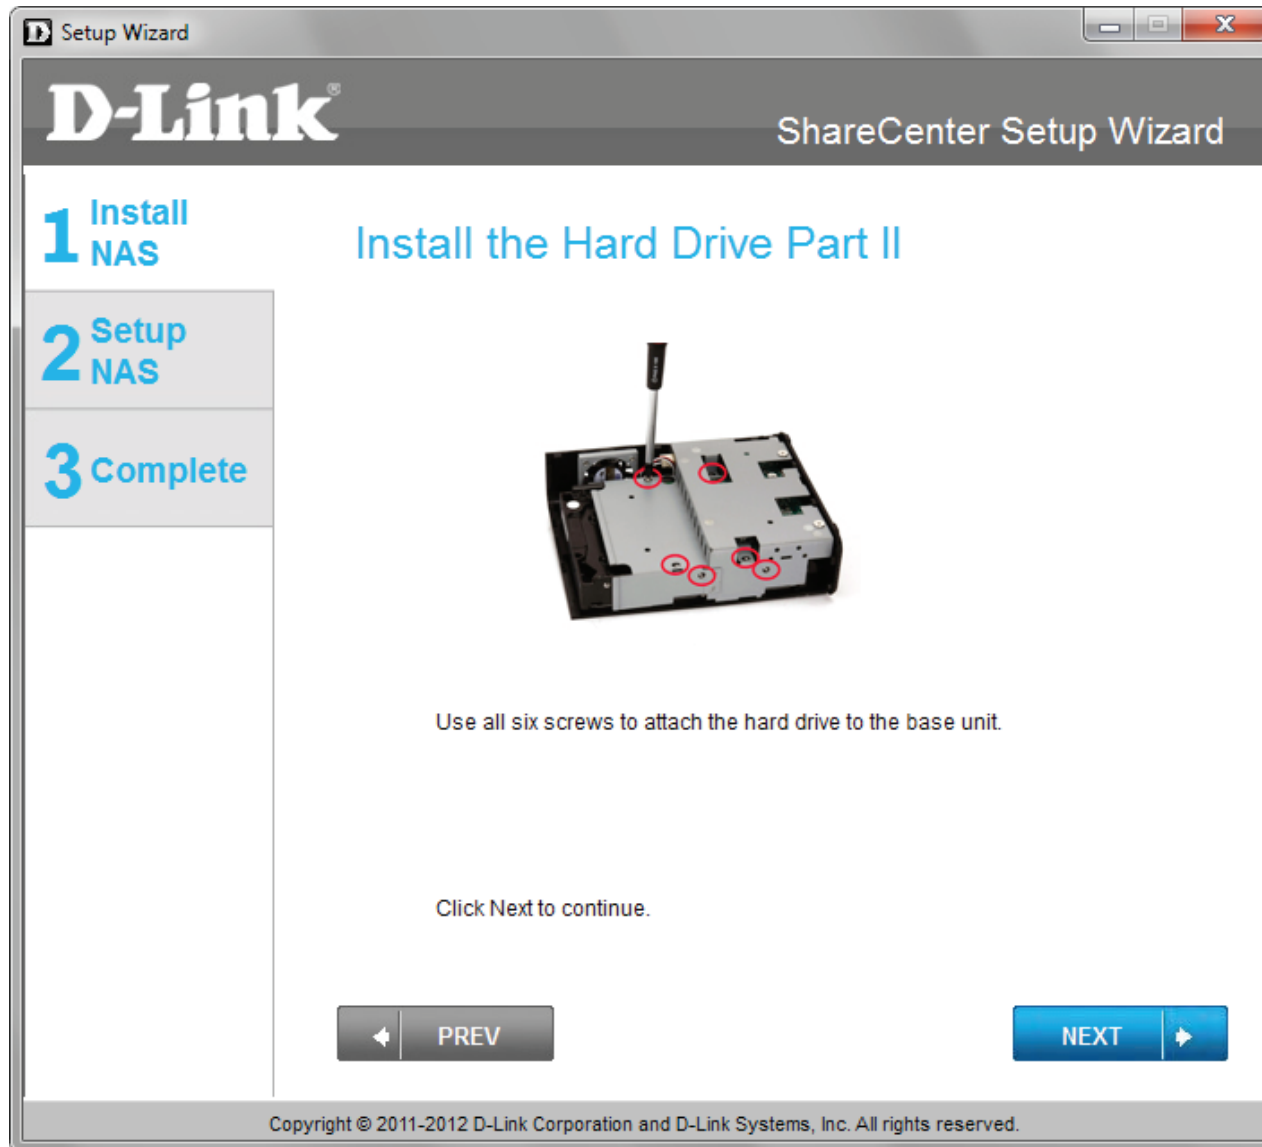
Setup Wizard

D-Link®

ShareCenter Setup Wizard

1 Install NAS

2 Setup NAS

3 Complete

Install the Hard Drive Part II

Use all six screws to attach the hard drive to the base unit.

Click Next to continue.

PREV

NEXT

Copyright © 2011-2012 D-Link Corporation and D-Link Systems, Inc. All rights reserved.